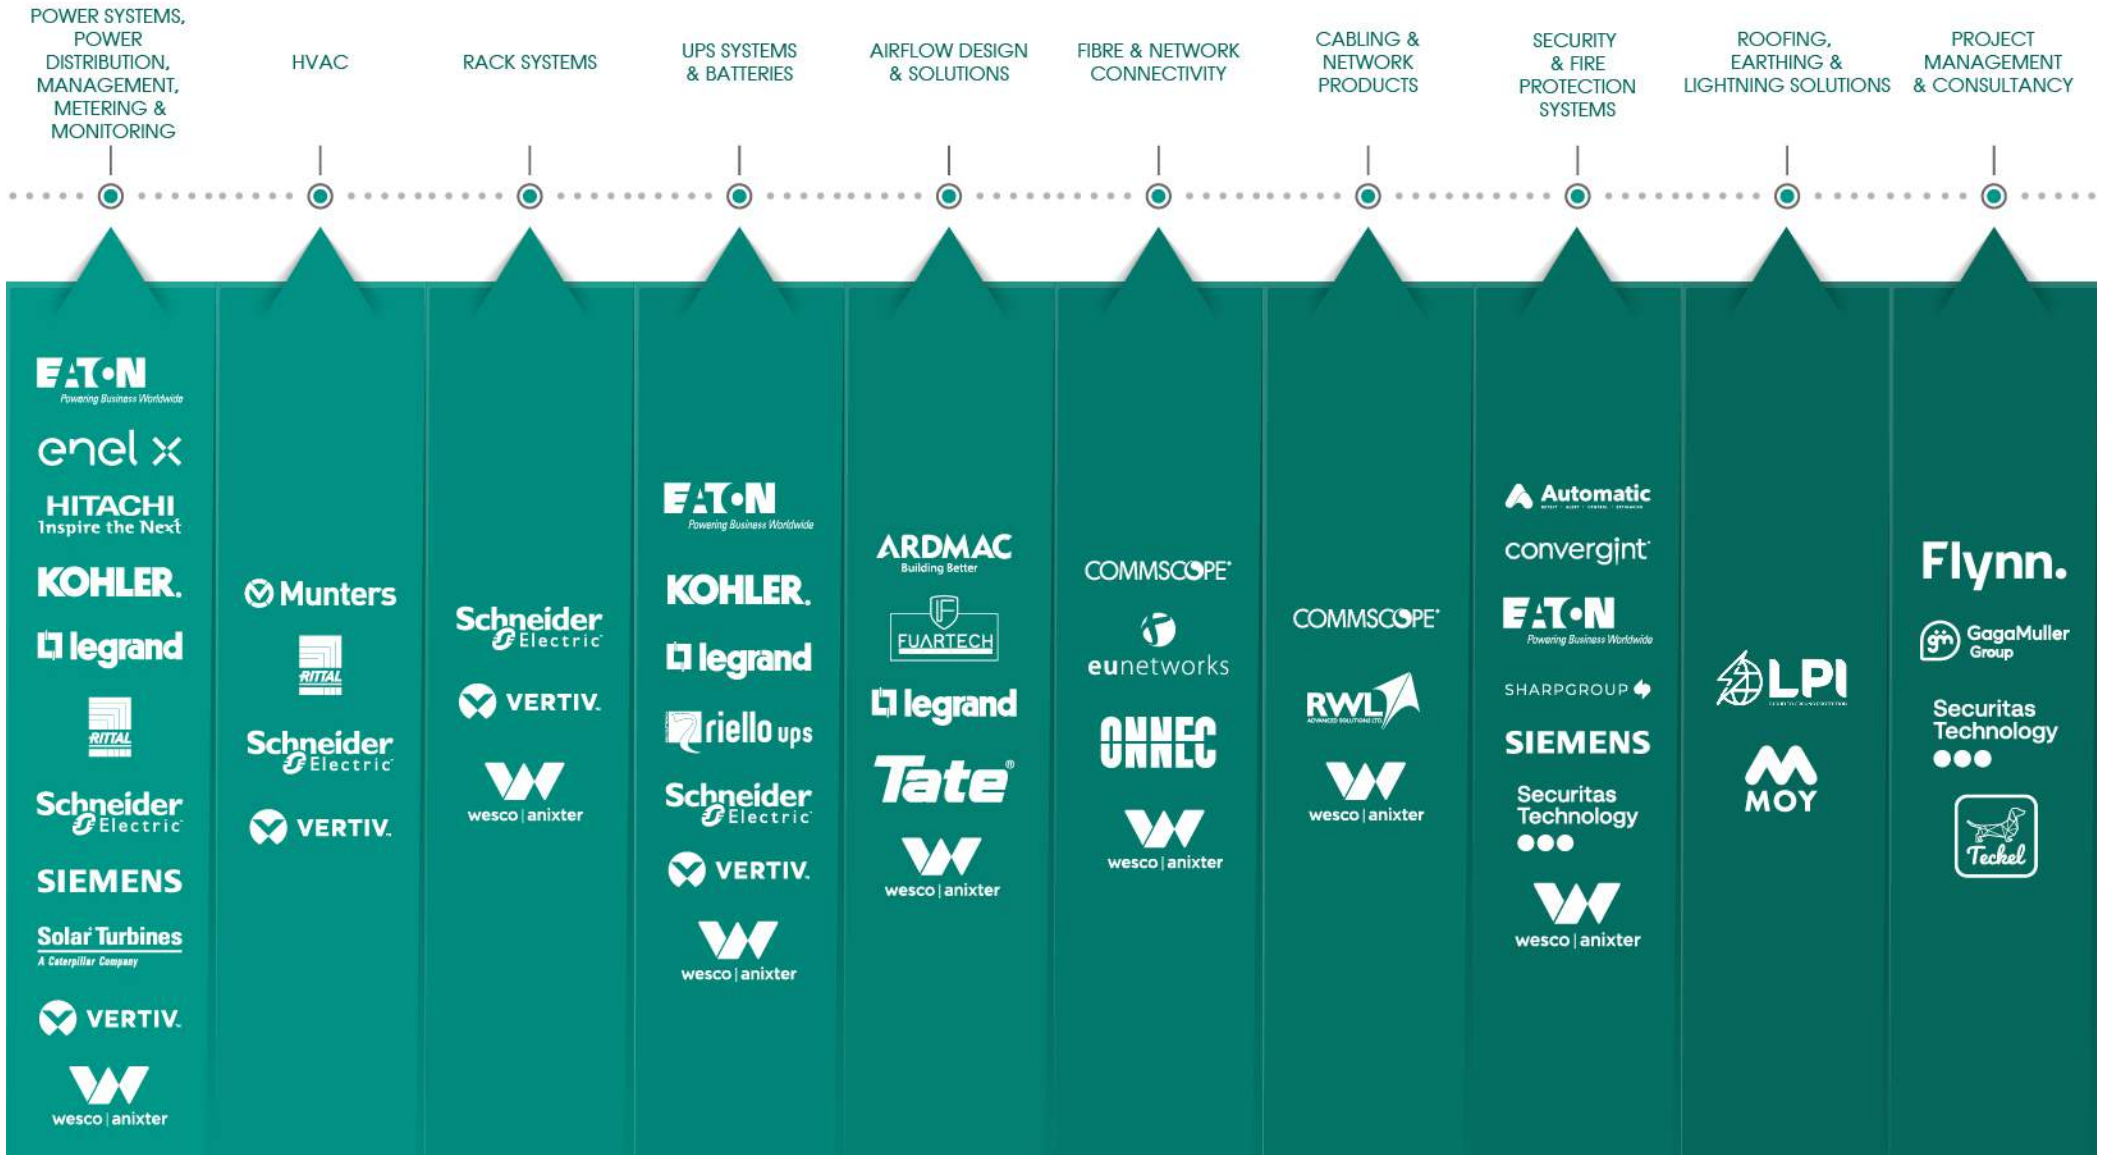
POWER SYSTEMS, POWER DISTRIBUTION, MANAGEMENT, METERING & MONITORING

EATON
Powering Business Worldwide
enel x
HITACHI
Inspire the Next
KOHLER.
legrand
RITTAL
Schneider Electric
SIEMENS
Solar Turbines
A Caterpillar Company
VERTIV.
wesco | anixter

HVAC

Munters
RITTAL
Schneider Electric
VERTIV.

RACK SYSTEMS

Schneider Electric
VERTIV.
wesco | anixter

UPS SYSTEMS & BATTERIES

EATON
Powering Business Worldwide
KOHLER.
legrand
riello ups
Schneider Electric
VERTIV.
wesco | anixter

AIRFLOW DESIGN & SOLUTIONS

ARDMAC
Building Better
FUARTECH
legrand
Tate®
wesco | anixter

FIBRE & NETWORK CONNECTIVITY

COMMSCOPE®
eunetworks
ONNEC
wesco | anixter

CABLING & NETWORK PRODUCTS

COMMSCOPE®
RWL
wesco | anixter

SECURITY & FIRE PROTECTION SYSTEMS

Automatic
convergint
EATON
Powering Business Worldwide
SHARPGROUP
SIEMENS
Securitas Technology
wesco | anixter

ROOFING, EARTHING & LIGHTNING SOLUTIONS

LPI
MOY

PROJECT MANAGEMENT & CONSULTANCY

Flynn.
GagaMuller Group
Securitas Technology
Teckel